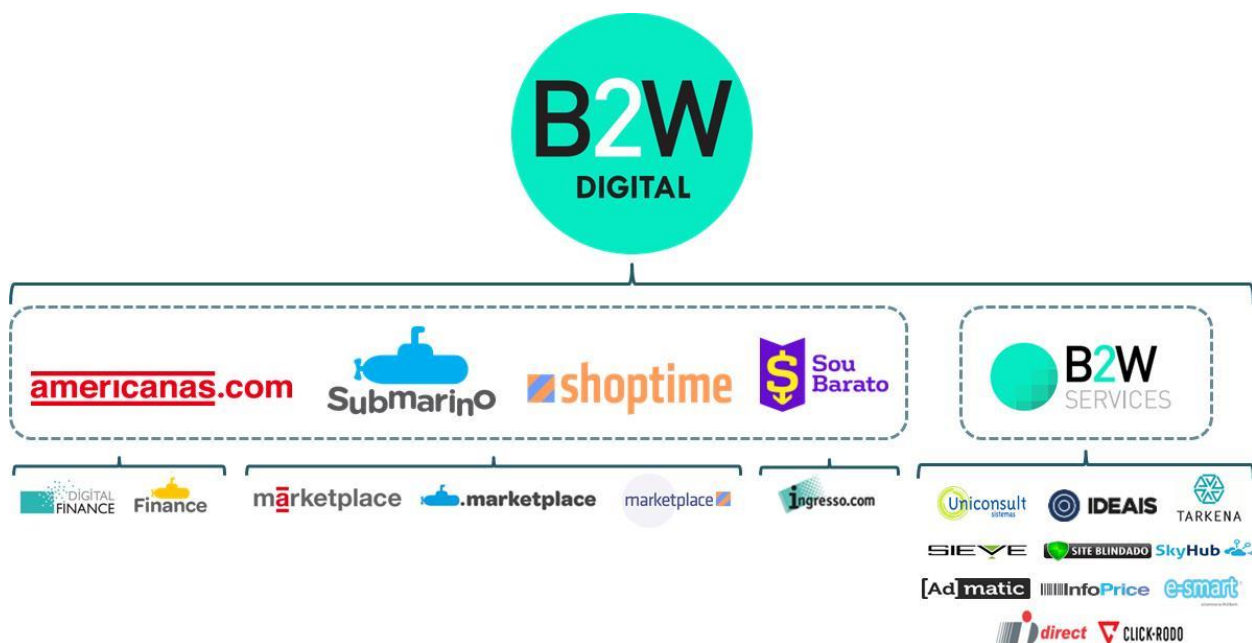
B2W
DIGITAL

americanas.com
Submarino
shoptime
Sou Barato

B2W
SERVICES

DIGITAL FINANCE
Finance
marketplace
.marketplace
marketplace
ingresso.com

Uniconsult sistemas
IDEAIS
TARKENA
SIEVE
SITE BLINDADO
SkyHub
[Ad]matic
InfoPrice
e-smart
direct
CLICK-RODO